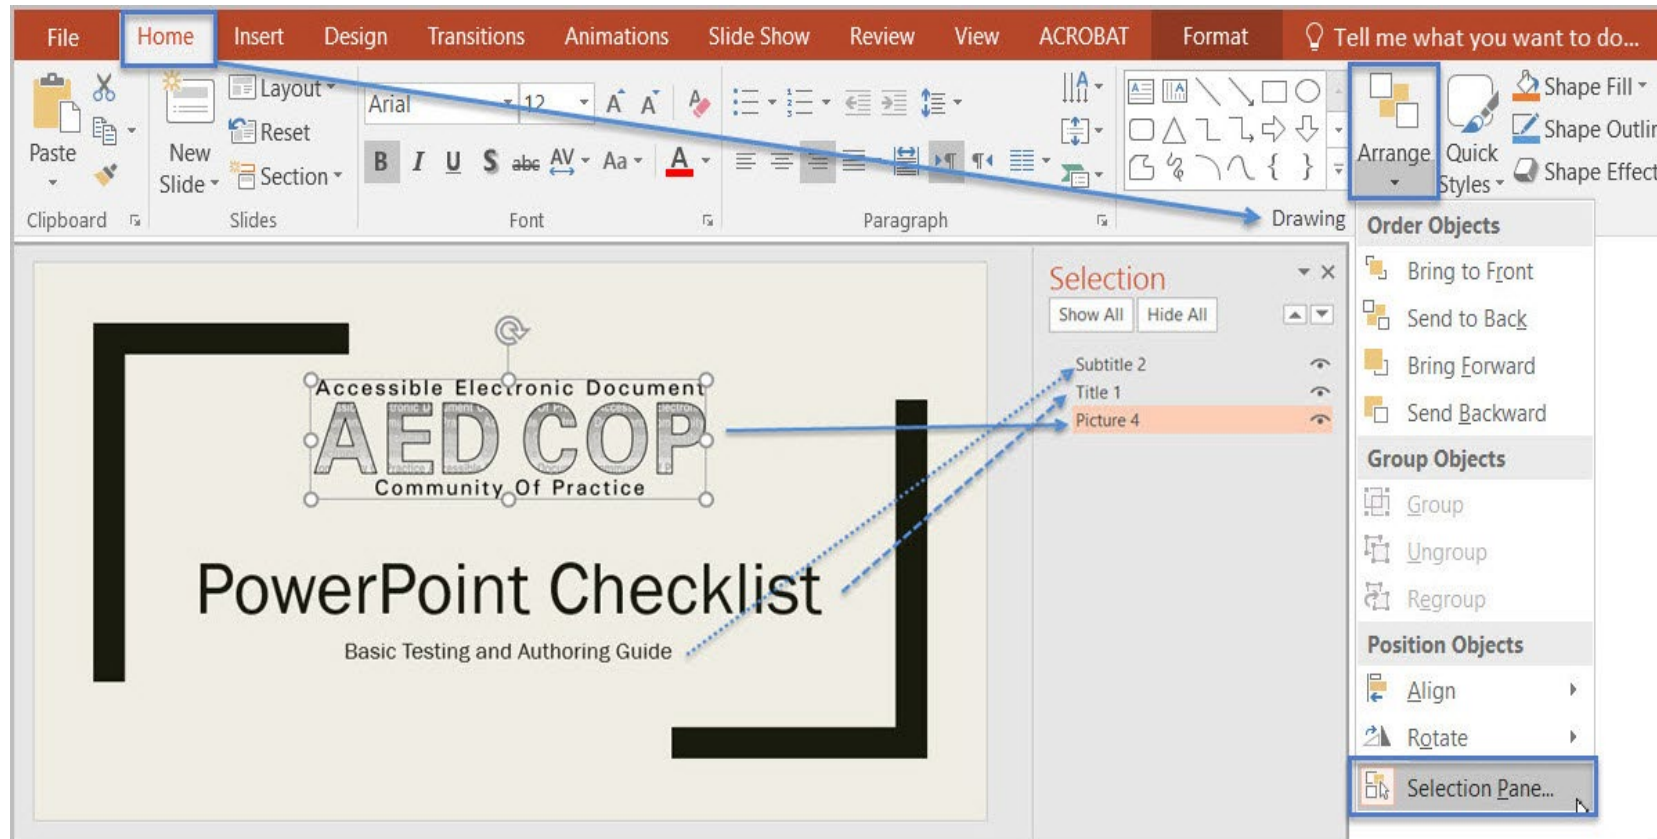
File Home Insert Design Transitions Animations Slide Show Review View ACROBAT Format Tell me what you want to do...

Paste
Clipboard
New Slide
Layout
Reset
Section
Slides
Arial
12
A A
B I U S abc AV Aa A
Font
Paragraph
Drawing
Arrange
Quick Styles
Shape Fill
Shape Outlin
Shape Effect

Order Objects
Bring to Front
Send to Back
Bring Forward
Send Backward
Group Objects
Group
Ungroup
Regroup
Position Objects
Align
Rotate
Selection Pane...

Selection
Show All
Hide All
Subtitle 2
Title 1
Picture 4

Accessible Electronic Document
AED COP
Community Of Practice

PowerPoint Checklist
Basic Testing and Authoring Guide